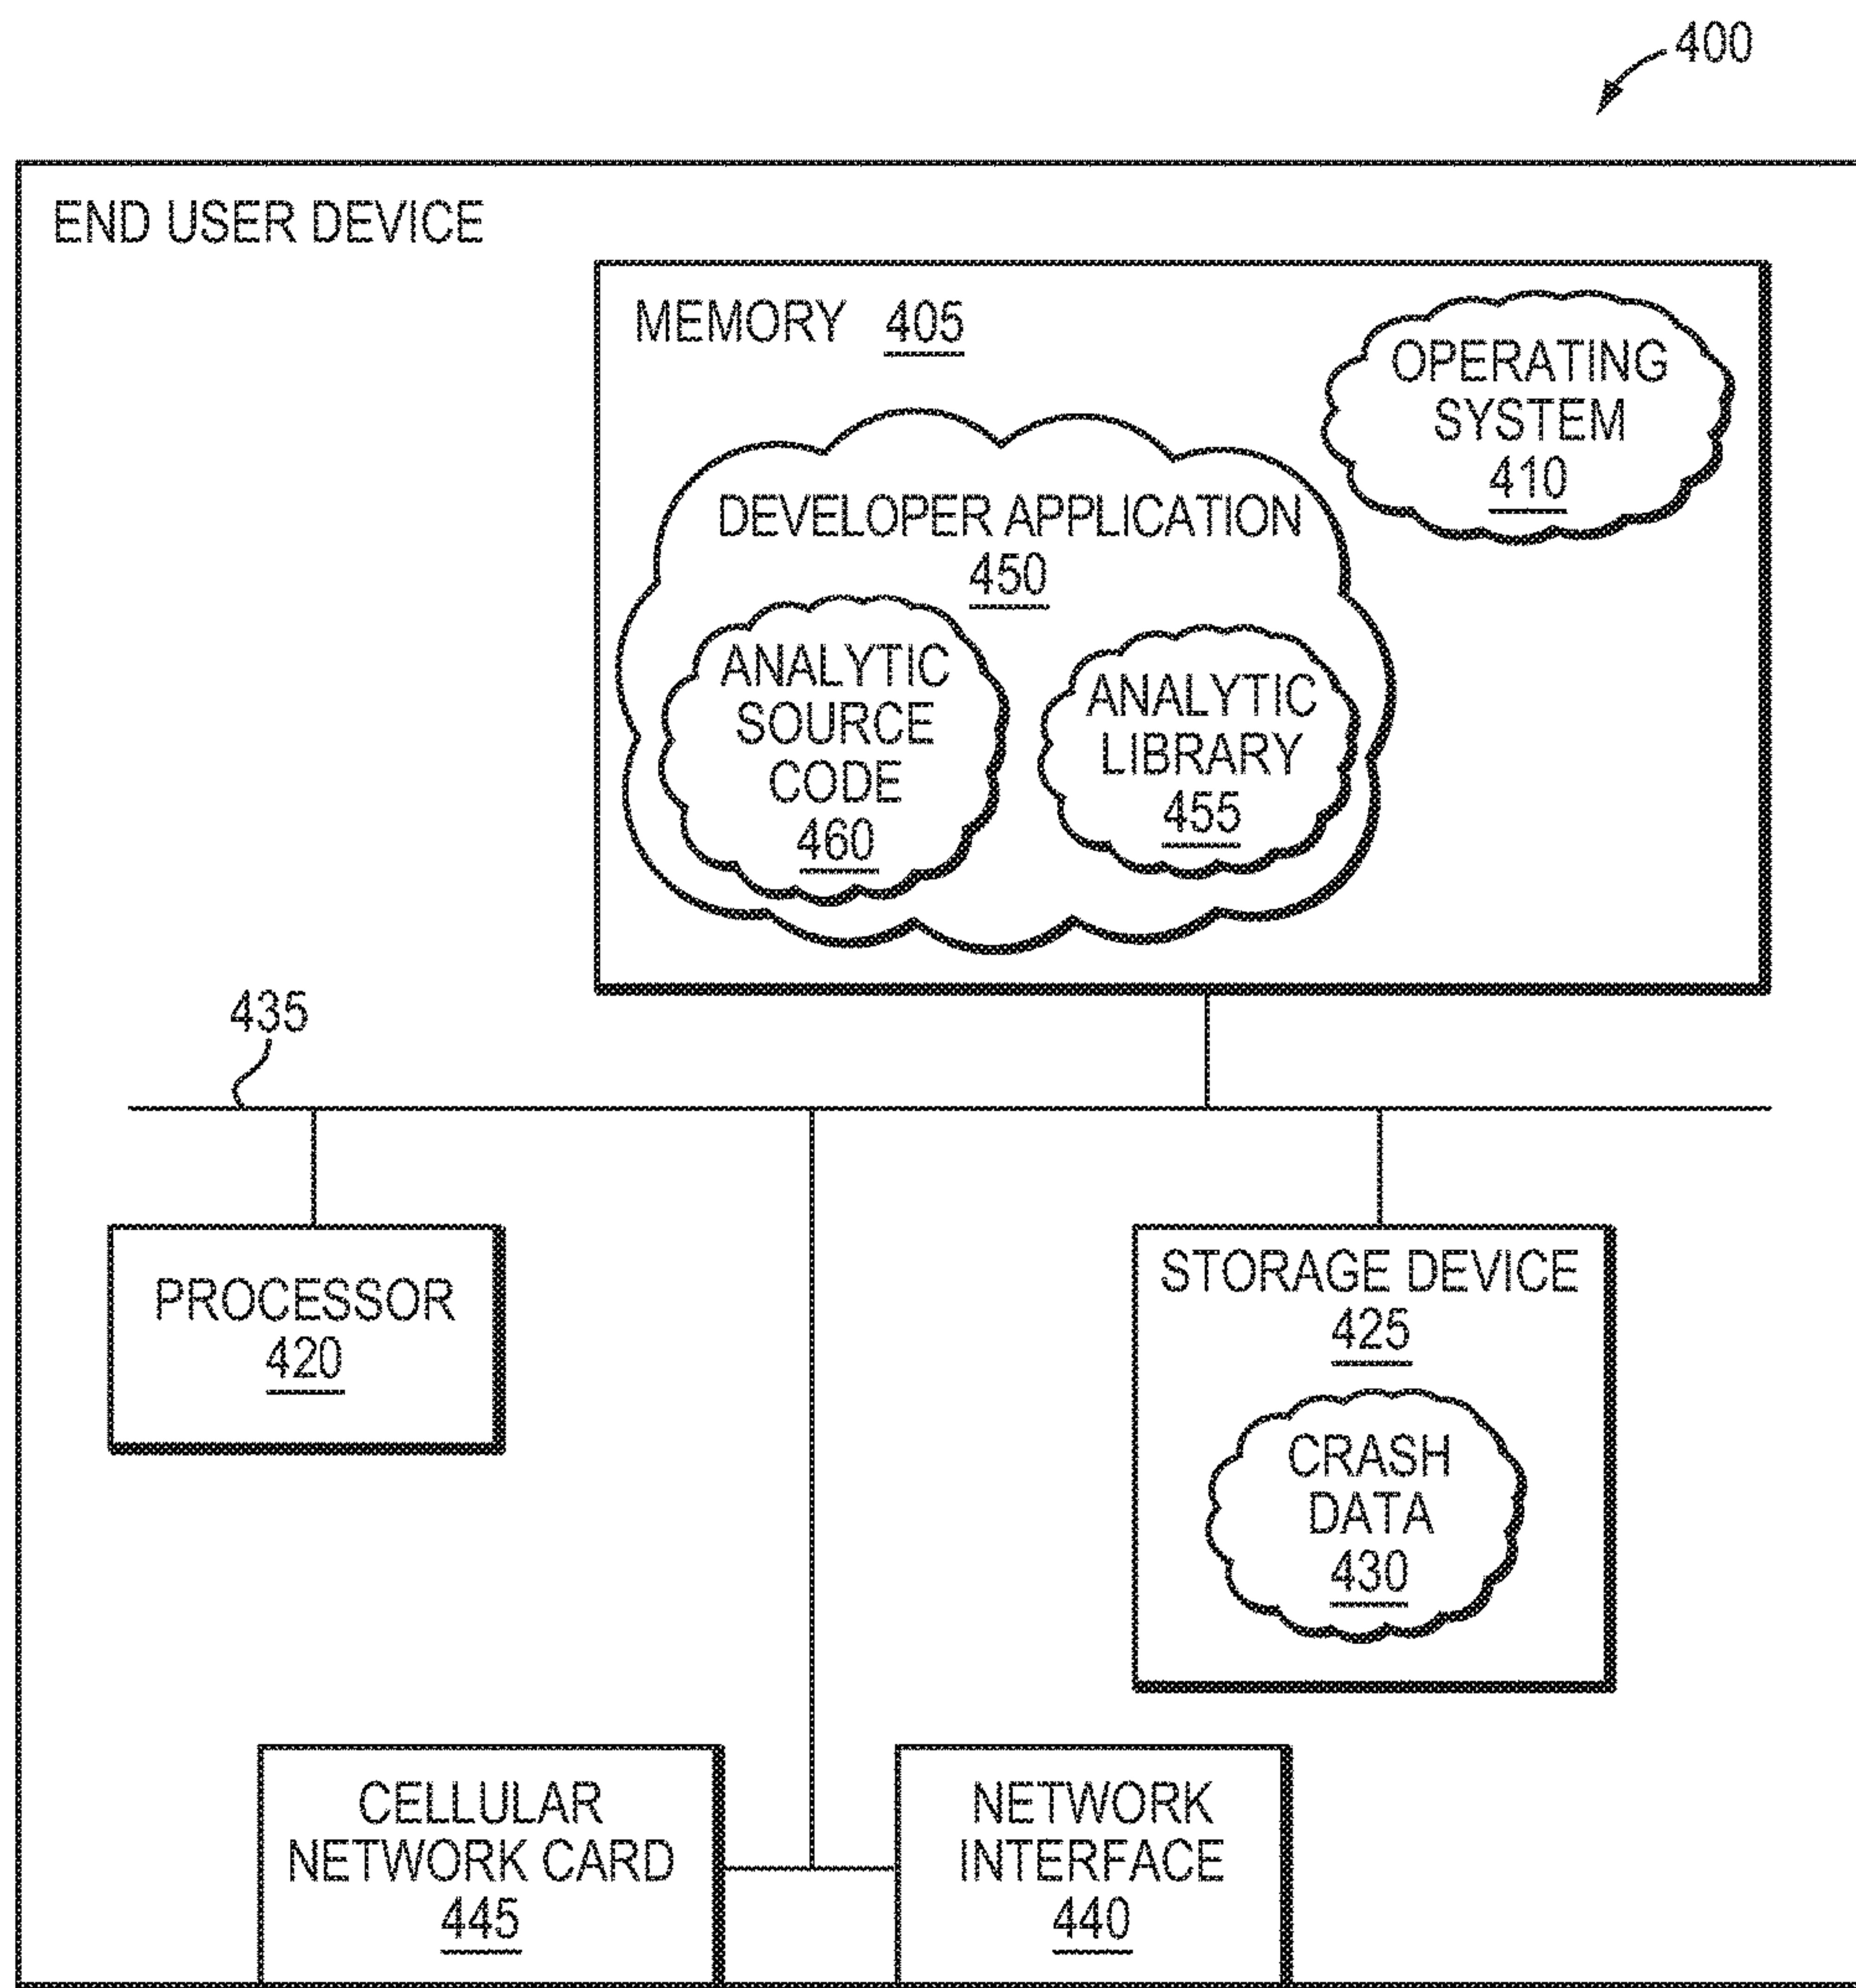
400

END USER DEVICE

MEMORY 405

OPERATING SYSTEM 410

DEVELOPER APPLICATION 450

ANALYTIC SOURCE CODE 460

ANALYTIC LIBRARY 455

435

PROCESSOR 420

STORAGE DEVICE 425

CRASH DATA 430

CELLULAR NETWORK CARD 445

NETWORK INTERFACE 440